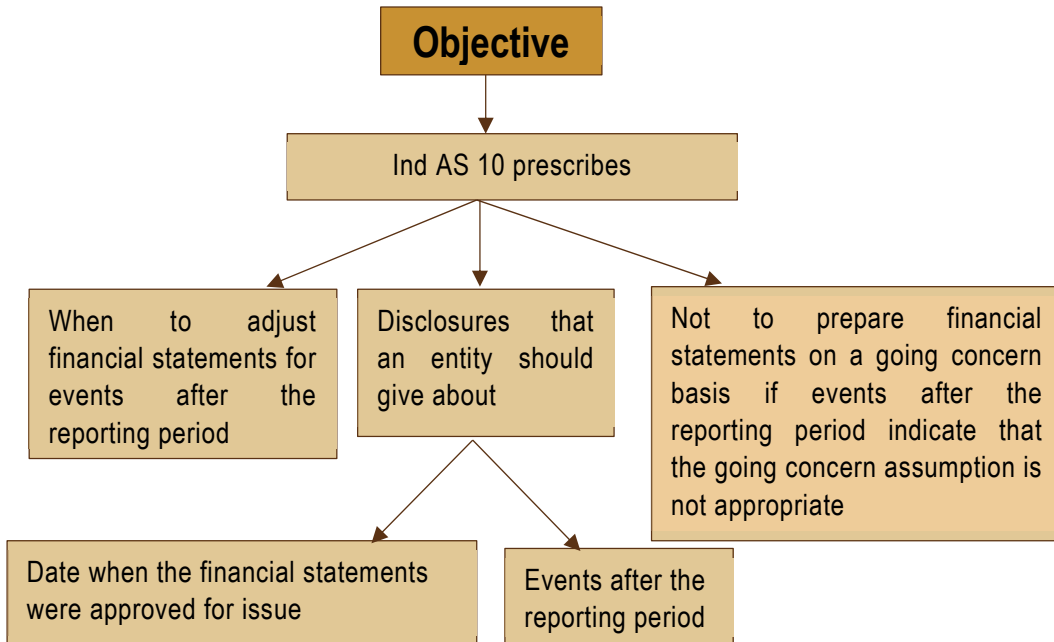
Objective

Ind AS 10 prescribes

When to adjust financial statements for events after the reporting period

Disclosures that an entity should give about

Not to prepare financial statements on a going concern basis if events after the reporting period indicate that the going concern assumption is not appropriate

Date when the financial statements were approved for issue

Events after the reporting period